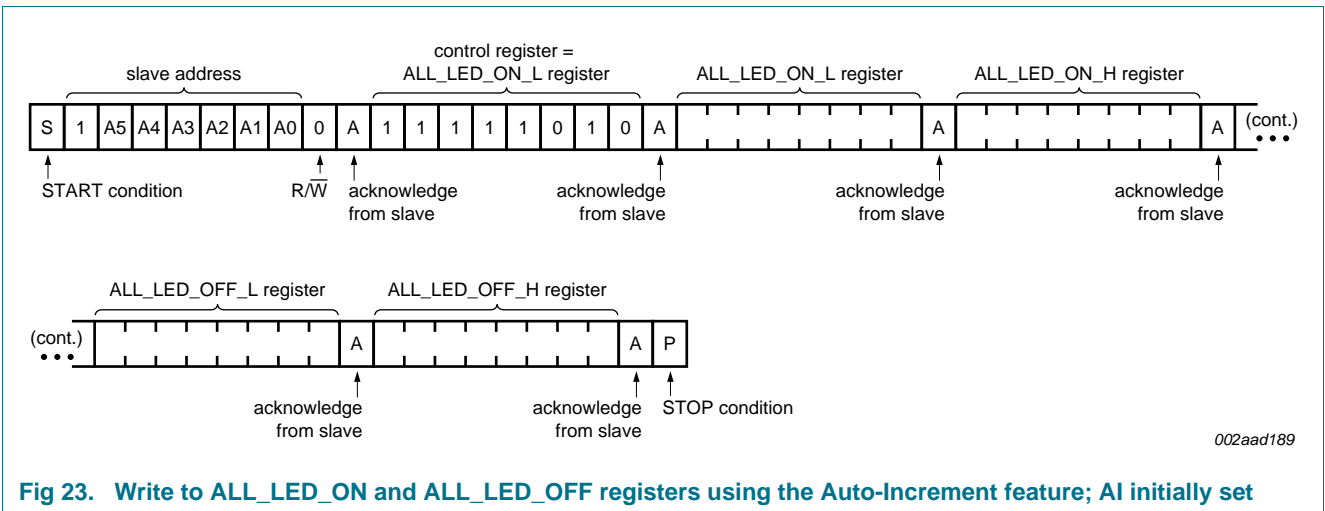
slave address

control register = ALL_LED_ON_L register

ALL_LED_ON_L register

ALL_LED_ON_H register

| S | 1 | A5 | A4 | A3 | A2 | A1 | A0 | 0 | A | 1 | 1 | 1 | 1 | 1 | 0 | 1 | 0 | A | | A | | A | (cont.) |
|---|---|---|---|---|---|---|---|---|---|---|---|---|---|---|---|---|---|---|---|---|---|---|---|

START condition

$R/\overline{W}$

acknowledge from slave

acknowledge from slave

acknowledge from slave

acknowledge from slave

ALL_LED_OFF_L register

ALL_LED_OFF_H register

| (cont.) | | A | | A | P |
|---|---|---|---|---|---|

acknowledge from slave

acknowledge from slave

STOP condition

002aad189

Fig 23. Write to ALL_LED_ON and ALL_LED_OFF registers using the Auto-Increment feature; AI initially set